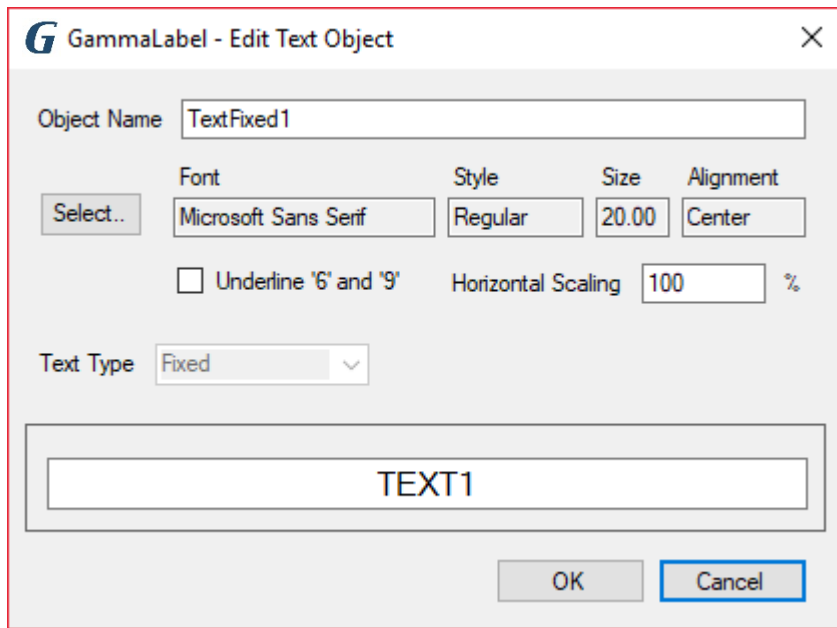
G GammaLabel - Edit Text Object ×

Object Name TextFixed1

Font Style Size Alignment

Select.. Microsoft Sans Serif Regular 20.00 Center

Underline '6' and '9' Horizontal Scaling 100 %

Text Type Fixed

TEXT1

OK Cancel